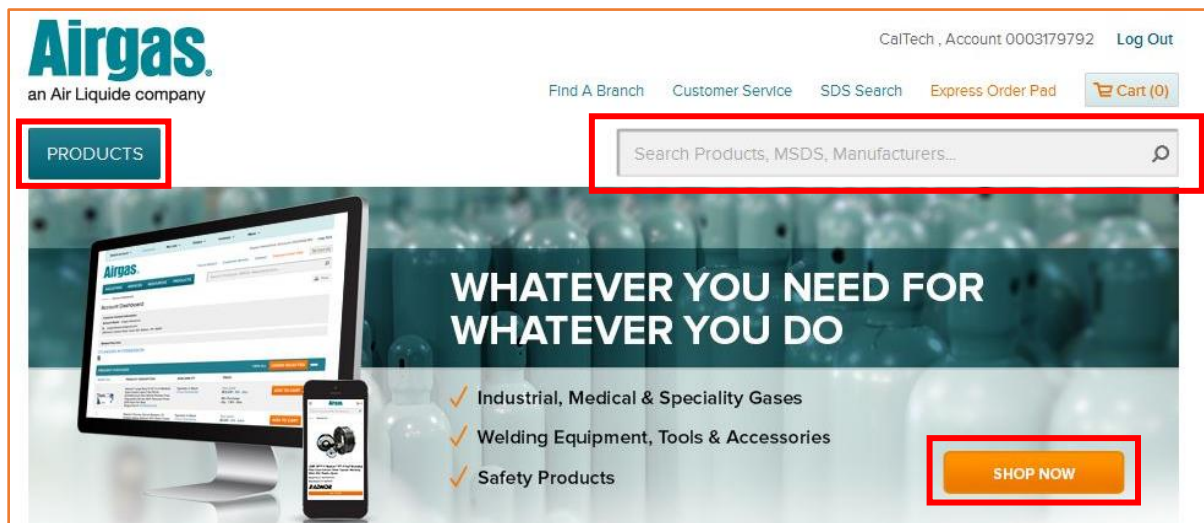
Airgas.
an Air Liquide company

CalTech , Account 0003179792 Log Out

Find A Branch Customer Service SDS Search Express Order Pad Cart (0)

PRODUCTS

Search Products, MSDS, Manufacturers...

WHATEVER YOU NEED FOR WHATEVER YOU DO

Industrial, Medical & Speciality Gases
Welding Equipment, Tools & Accessories
Safety Products

SHOP NOW